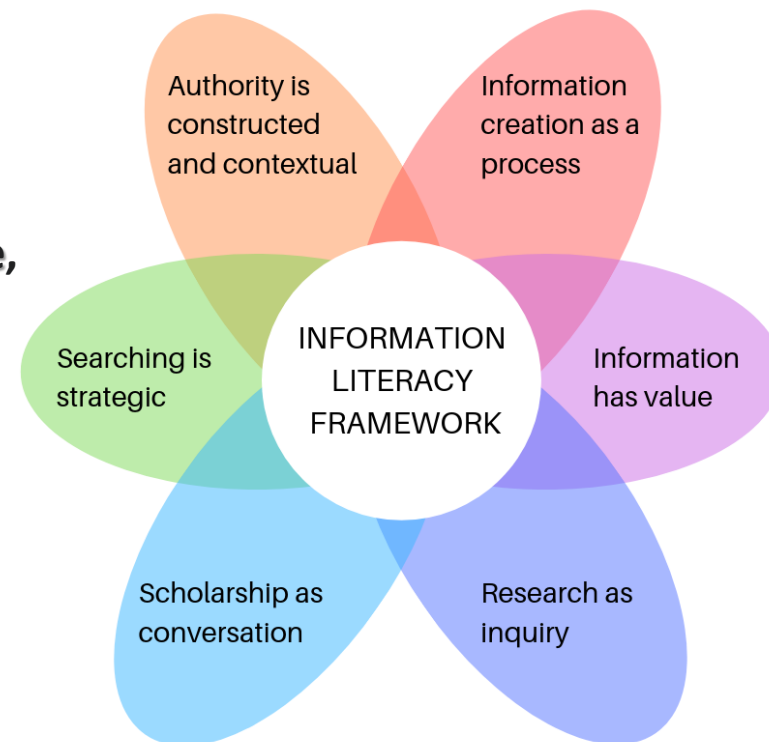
Authority is constructed and contextual

Information creation as a process

e,

Searching is strategic

INFORMATION LITERACY FRAMEWORK

Information has value

Scholarship as conversation

Research as inquiry